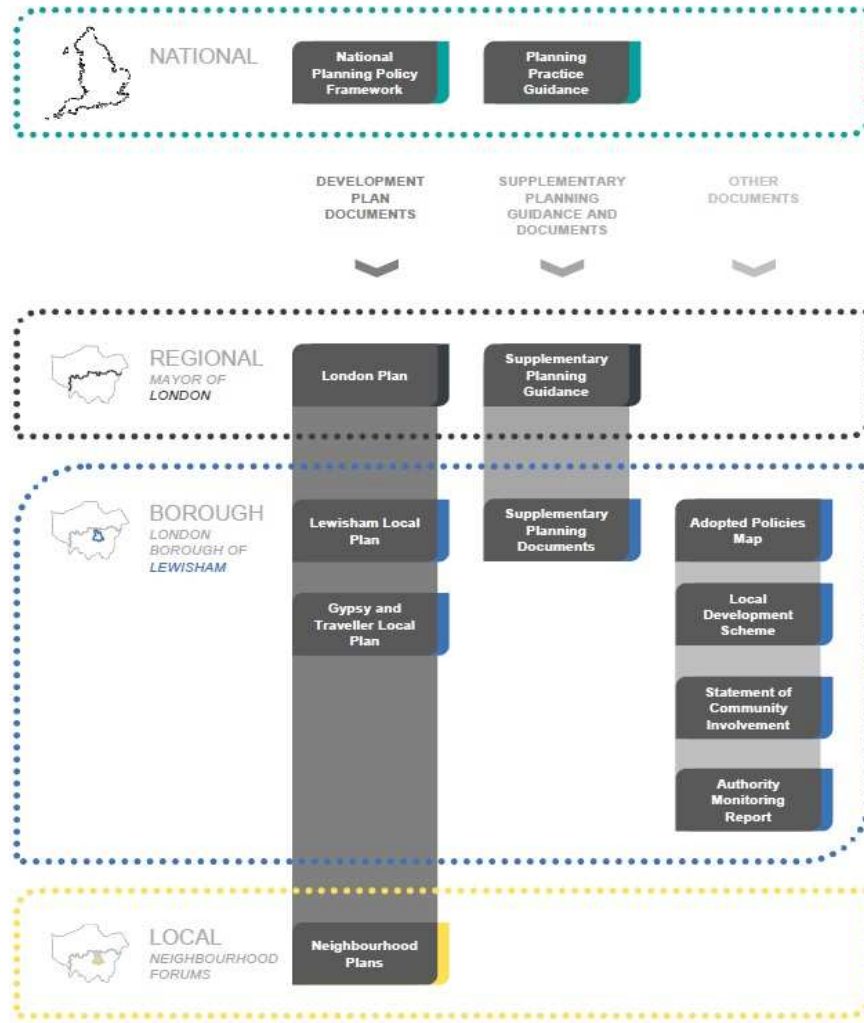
NATIONAL

National Planning Policy Framework

Planning Practice Guidance

DEVELOPMENT PLAN DOCUMENTS

SUPPLEMENTARY PLANNING GUIDANCE AND DOCUMENTS

OTHER DOCUMENTS

REGIONAL
MAYOR OF LONDON

London Plan

Supplementary Planning Guidance

BOROUGH
LONDON BOROUGH OF LEWISHAM

Lewisham Local Plan

Supplementary Planning Documents

Adopted Policies Map

Gypsy and Traveller Local Plan

Local Development Scheme

Statement of Community Involvement

Authority Monitoring Report

LOCAL
NEIGHBOURHOOD FORUMS

Neighbourhood Plans